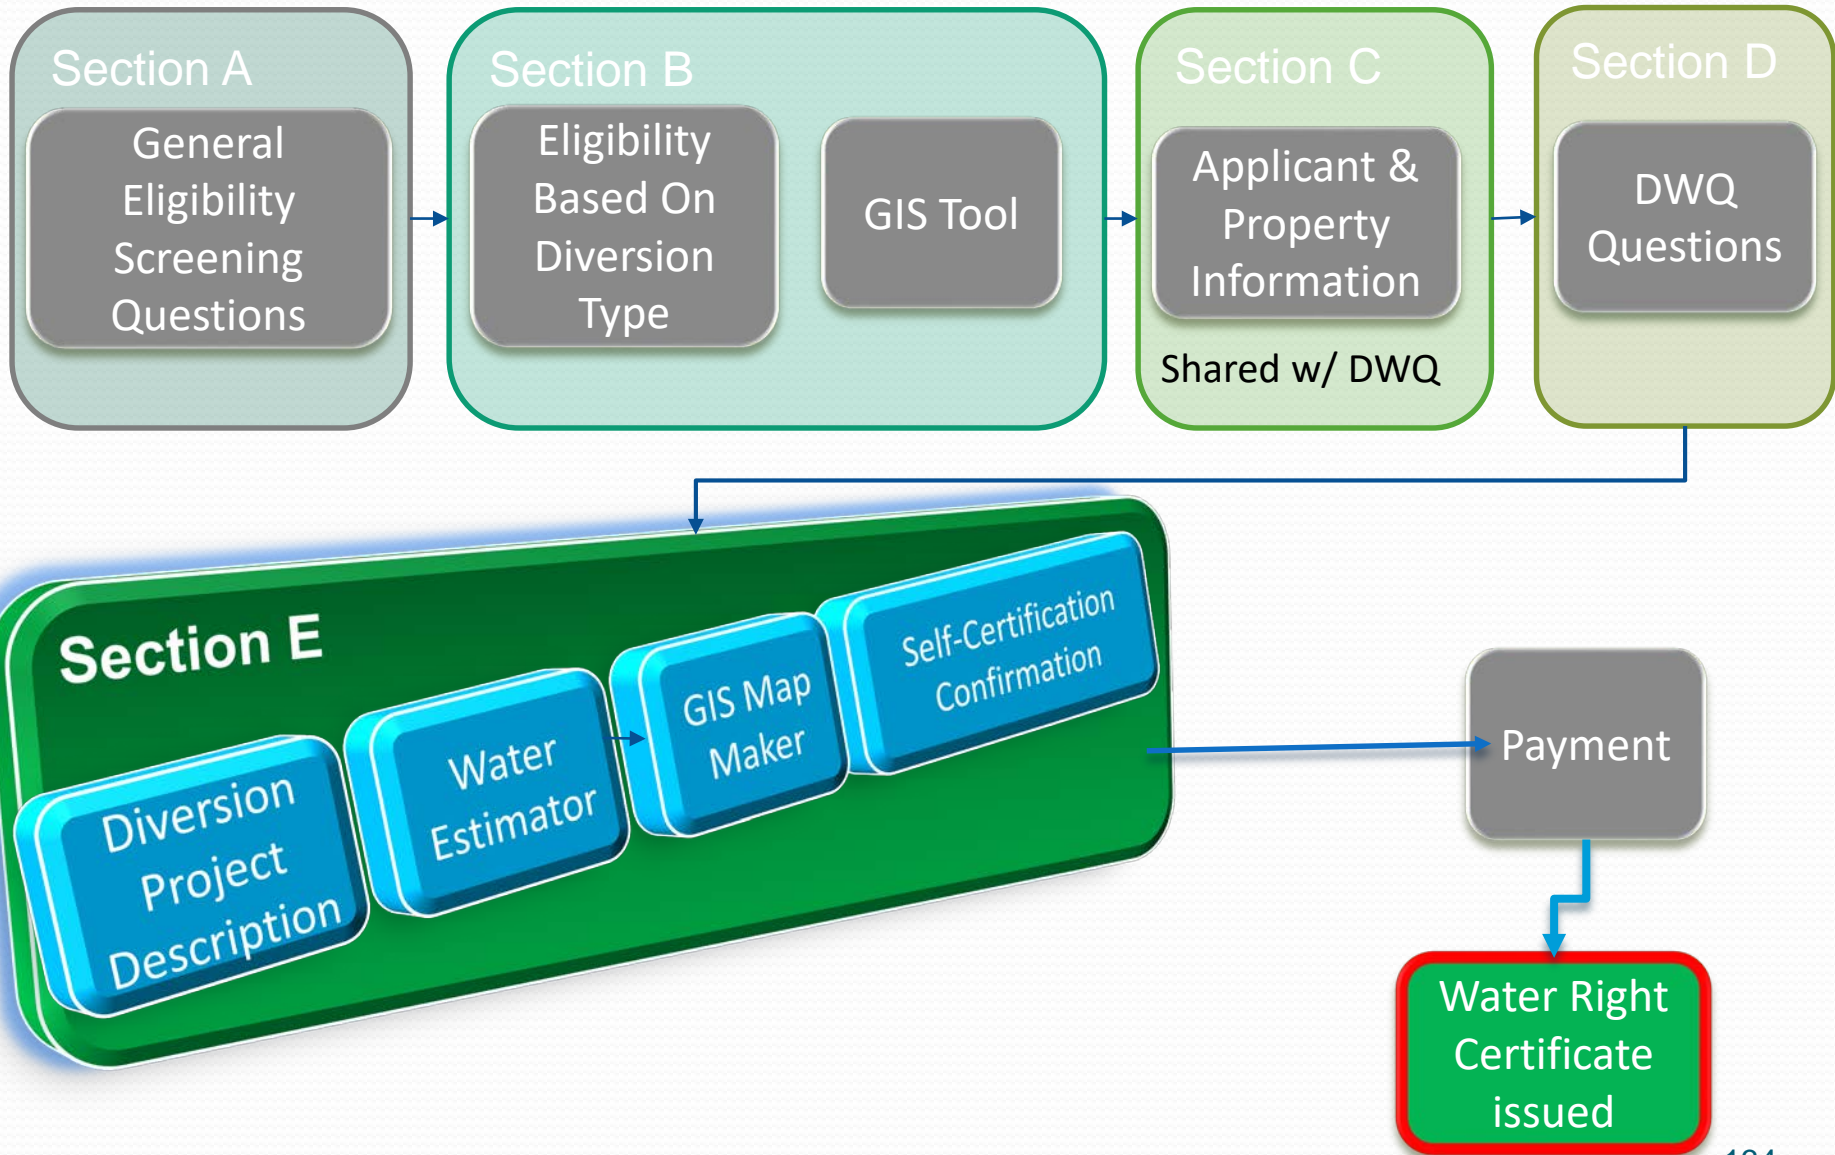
Section A

General Eligibility Screening Questions

Section B

Eligibility Based On Diversion Type

GIS Tool

Section C

Applicant & Property Information

Shared w/ DWQ

Section D

DWQ Questions

Section E

Diversion Project Description

Water Estimator

GIS Map Maker

Self-Certification Confirmation

Payment

Water Right Certificate issued

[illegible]